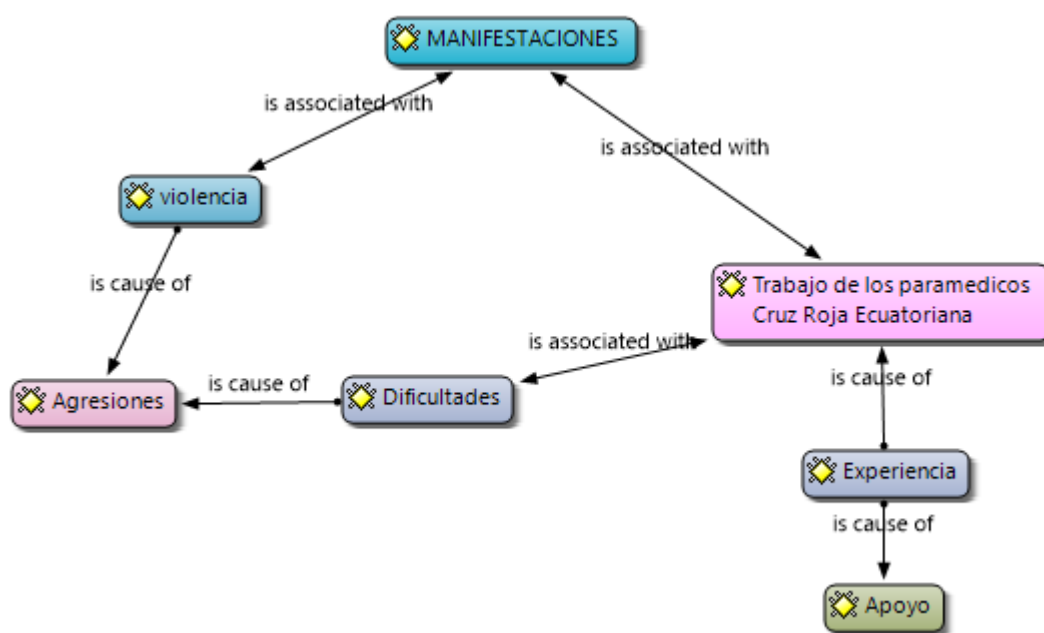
MANIFESTACIONES

is associated with

violencia

is associated with

is cause of

Trabajo de los paramedicos Cruz Roja Ecuatoriana

is associated with

is cause of

Agresiones

Dificultades

is cause of

Experiencia

is cause of

Apoyo